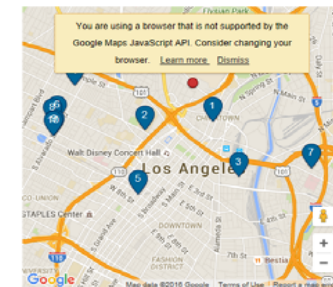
You are using a browser that is not supported by the Google Maps JavaScript API. Consider changing your browser. Learn more Dismiss

1
2
3
5
7
8
16
CHINATOWN
Walt Disney Concert Hall
Los Angeles
STAPLES Center
DOWNTOWN
FASHION DISTRICT
Google
Map data ©2016 Google
Terms of Use
Report a map error
+
−